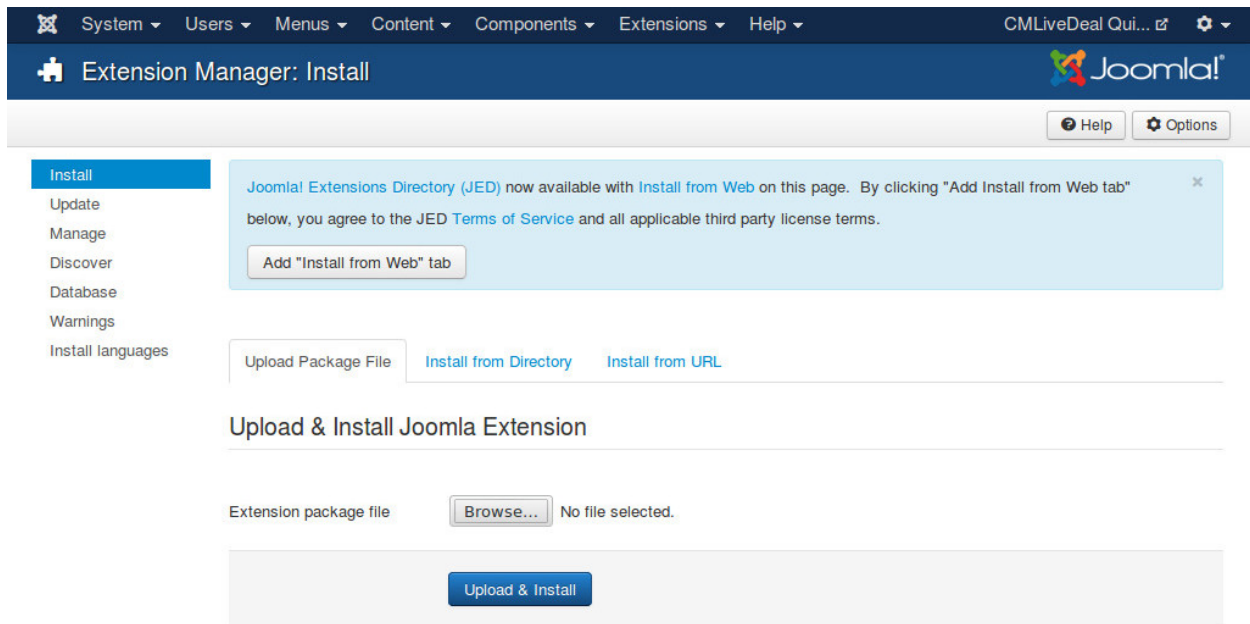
System ▾ Users ▾ Menus ▾ Content ▾ Components ▾ Extensions ▾ Help ▾

CMLiveDeal Qui...

Extension Manager: Install

Joomla!

Help

Options

Install
Update
Manage
Discover
Database
Warnings
Install languages

Joomla! Extensions Directory (JED) now available with Install from Web on this page. By clicking "Add Install from Web tab" below, you agree to the JED Terms of Service and all applicable third party license terms.

×

Add "Install from Web" tab

Upload Package File

Install from Directory

Install from URL

Upload & Install Joomla Extension

Extension package file

Browse...

No file selected.

Upload & Install